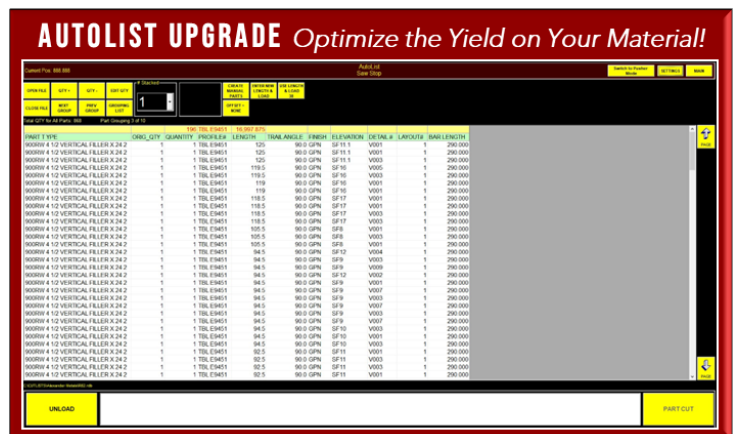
AUTOLIST UPGRADE Optimize the Yield on Your Material!

Current Pos: 888.888

AutoList
Saw Stop

Switch to Position Mode | SETTINGS | MAIN

OPEN FILE | QTY + | QTY - | EDIT QTY | # Stacked | CREATE MANUAL PARTS | ENTER MIN LENGTH & LOAD | USE LENGTH & LOAD IN

CLOSE FILE | NEXT GROUP | PREV GROUP | GROUPING CUT | 1 | OFFSET - NONE

Total QTY for All Parts: 868 Part Grouping 3 of 10

196 TBL E9451 16,997.875

| PART TYPE | ORIG_QTY | QUANTITY | PROFILE# | LENGTH | TRAIL ANGLE | FINISH | ELEVATION | DETAIL# | LAYOUT# | BAR LENGTH |
|---|---|---|---|---|---|---|---|---|---|---|
| 900RW 4 1/2 VERTICAL FILLER X 24.2 | 1 | 1 | TBL E9451 | 125 | 90.0 | GPN | SF11.1 | V003 | 1 | 290.000 |
| 900RW 4 1/2 VERTICAL FILLER X 24.2 | 1 | 1 | TBL E9451 | 125 | 90.0 | GPN | SF11.1 | V001 | 1 | 290.000 |
| 900RW 4 1/2 VERTICAL FILLER X 24.2 | 1 | 1 | TBL E9451 | 125 | 90.0 | GPN | SF11.1 | V003 | 1 | 290.000 |
| 900RW 4 1/2 VERTICAL FILLER X 24.2 | 1 | 1 | TBL E9451 | 119.5 | 90.0 | GPN | SF10 | V005 | 1 | 290.000 |
| 900RW 4 1/2 VERTICAL FILLER X 24.2 | 1 | 1 | TBL E9451 | 119.5 | 90.0 | GPN | SF10 | V003 | 1 | 290.000 |
| 900RW 4 1/2 VERTICAL FILLER X 24.2 | 1 | 1 | TBL E9451 | 119 | 90.0 | GPN | SF10 | V001 | 1 | 290.000 |
| 900RW 4 1/2 VERTICAL FILLER X 24.2 | 1 | 1 | TBL E9451 | 119 | 90.0 | GPN | SF10 | V001 | 1 | 290.000 |
| 900RW 4 1/2 VERTICAL FILLER X 24.2 | 1 | 1 | TBL E9451 | 118.5 | 90.0 | GPN | SF17 | V003 | 1 | 290.000 |
| 900RW 4 1/2 VERTICAL FILLER X 24.2 | 1 | 1 | TBL E9451 | 118.5 | 90.0 | GPN | SF17 | V001 | 1 | 290.000 |
| 900RW 4 1/2 VERTICAL FILLER X 24.2 | 1 | 1 | TBL E9451 | 118.5 | 90.0 | GPN | SF17 | V003 | 1 | 290.000 |
| 900RW 4 1/2 VERTICAL FILLER X 24.2 | 1 | 1 | TBL E9451 | 118.5 | 90.0 | GPN | SF17 | V003 | 1 | 290.000 |
| 900RW 4 1/2 VERTICAL FILLER X 24.2 | 1 | 1 | TBL E9451 | 105.5 | 90.0 | GPN | SF8 | V001 | 1 | 290.000 |
| 900RW 4 1/2 VERTICAL FILLER X 24.2 | 1 | 1 | TBL E9451 | 105.5 | 90.0 | GPN | SF8 | V003 | 1 | 290.000 |
| 900RW 4 1/2 VERTICAL FILLER X 24.2 | 1 | 1 | TBL E9451 | 105.5 | 90.0 | GPN | SF8 | V001 | 1 | 290.000 |
| 900RW 4 1/2 VERTICAL FILLER X 24.2 | 1 | 1 | TBL E9451 | 94.5 | 90.0 | GPN | SF12 | V004 | 1 | 290.000 |
| 900RW 4 1/2 VERTICAL FILLER X 24.2 | 1 | 1 | TBL E9451 | 94.5 | 90.0 | GPN | SF9 | V001 | 1 | 290.000 |
| 900RW 4 1/2 VERTICAL FILLER X 24.2 | 1 | 1 | TBL E9451 | 94.5 | 90.0 | GPN | SF9 | V009 | 1 | 290.000 |
| 900RW 4 1/2 VERTICAL FILLER X 24.2 | 1 | 1 | TBL E9451 | 94.5 | 90.0 | GPN | SF12 | V002 | 1 | 290.000 |
| 900RW 4 1/2 VERTICAL FILLER X 24.2 | 1 | 1 | TBL E9451 | 94.5 | 90.0 | GPN | SF9 | V001 | 1 | 290.000 |
| 900RW 4 1/2 VERTICAL FILLER X 24.2 | 1 | 1 | TBL E9451 | 94.5 | 90.0 | GPN | SF9 | V007 | 1 | 290.000 |
| 900RW 4 1/2 VERTICAL FILLER X 24.2 | 1 | 1 | TBL E9451 | 94.5 | 90.0 | GPN | SF9 | V003 | 1 | 290.000 |
| 900RW 4 1/2 VERTICAL FILLER X 24.2 | 1 | 1 | TBL E9451 | 94.5 | 90.0 | GPN | SF9 | V007 | 1 | 290.000 |
| 900RW 4 1/2 VERTICAL FILLER X 24.2 | 1 | 1 | TBL E9451 | 94.5 | 90.0 | GPN | SF9 | V003 | 1 | 290.000 |
| 900RW 4 1/2 VERTICAL FILLER X 24.2 | 1 | 1 | TBL E9451 | 94.5 | 90.0 | GPN | SF9 | V001 | 1 | 290.000 |
| 900RW 4 1/2 VERTICAL FILLER X 24.2 | 1 | 1 | TBL E9451 | 94.5 | 90.0 | GPN | SF10 | V003 | 1 | 290.000 |
| 900RW 4 1/2 VERTICAL FILLER X 24.2 | 1 | 1 | TBL E9451 | 94.5 | 90.0 | GPN | SF10 | V001 | 1 | 290.000 |
| 900RW 4 1/2 VERTICAL FILLER X 24.2 | 1 | 1 | TBL E9451 | 94.5 | 90.0 | GPN | SF10 | V003 | 1 | 290.000 |
| 900RW 4 1/2 VERTICAL FILLER X 24.2 | 1 | 1 | TBL E9451 | 92.5 | 90.0 | GPN | SF11 | V001 | 1 | 290.000 |
| 900RW 4 1/2 VERTICAL FILLER X 24.2 | 1 | 1 | TBL E9451 | 92.5 | 90.0 | GPN | SF11 | V003 | 1 | 290.000 |
| 900RW 4 1/2 VERTICAL FILLER X 24.2 | 1 | 1 | TBL E9451 | 92.5 | 90.0 | GPN | SF11 | V001 | 1 | 290.000 |
| 900RW 4 1/2 VERTICAL FILLER X 24.2 | 1 | 1 | TBL E9451 | 92.5 | 90.0 | GPN | SF11 | V003 | 1 | 290.000 |

PAGE

PAGE

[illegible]

UNLOAD

PART CUT